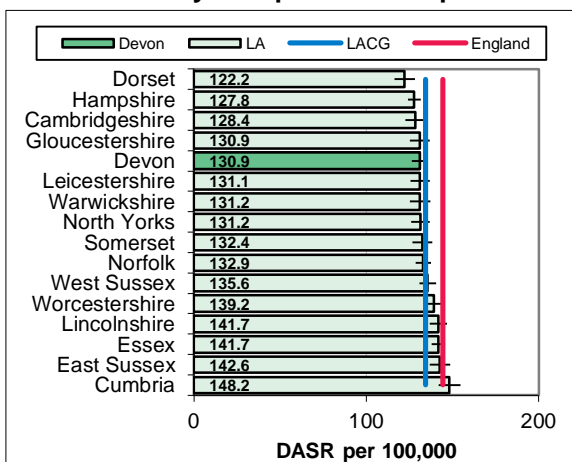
Devon
LA
LACG
England

Dorset 122.2
Hampshire 127.8
Cambridgeshire 128.4
Gloucestershire 130.9
Devon 130.9
Leicestershire 131.1
Warwickshire 131.2
North Yorks 131.2
Somerset 132.4
Norfolk 132.9
West Sussex 135.6
Worcestershire 139.2
Lincolnshire 141.7
Essex 141.7
East Sussex 142.6
Cumbria 148.2

0
100
200
DASR per 100,000